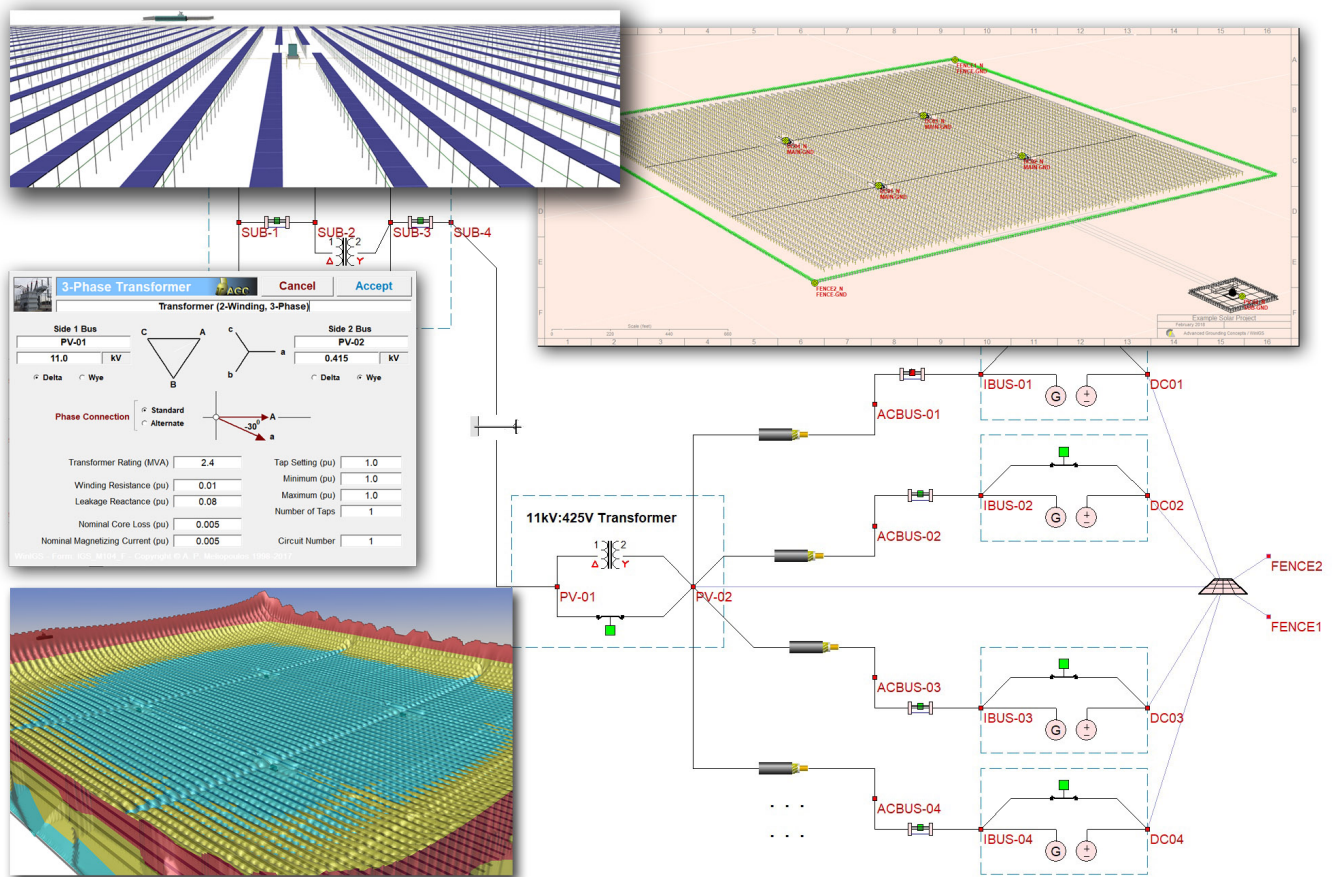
1 2 3 4 5 6 7 8 9 10 11 12 13 14 15 16

A B C D E F

FENCE1_N FENCE-GND

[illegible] MAIN-GND

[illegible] MAIN-GND

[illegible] MAIN-GND

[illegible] MAIN-GND

FENCE2_N FENCE-GND

Example Solar Project

February 2018

Advanced Grounding Concepts / WinIGS

SUB-1 SUB-2 SUB-3 SUB-4

1 2

Δ Y

3-Phase Transformer

AGC

Cancel

Accept

Transformer (2-Winding, 3-Phase)

Side 1 Bus

PV-01

11.0 kV

C A B

c a b

Side 2 Bus

PV-02

0.415 kV

Delta Wye

Delta Wye

Phase Connection

Standard

Alternate

A

$-30^0$

a

Transformer Rating (MVA) 2.4

Winding Resistance (pu) 0.01

Leakage Reactance (pu) 0.08

Nominal Core Loss (pu) 0.005

Nominal Magnetizing Current (pu) 0.005

Tap Setting (pu) 1.0

Minimum (pu) 1.0

Maximum (pu) 1.0

Number of Taps 1

Circuit Number 1

WinIGS - Form: IGS_M104_T - Copyright © A. P. Meliopoulos 1998-2017

11kV:425V Transformer

1 2

Δ Y

PV-01

PV-02

ACBUS-01

IBUS-01

DC01

G

ACBUS-02

IBUS-02

DC02

G

ACBUS-03

IBUS-03

DC03

G

ACBUS-04

IBUS-04

DC04

G

FENCE2

FENCE1

. . .

. . .